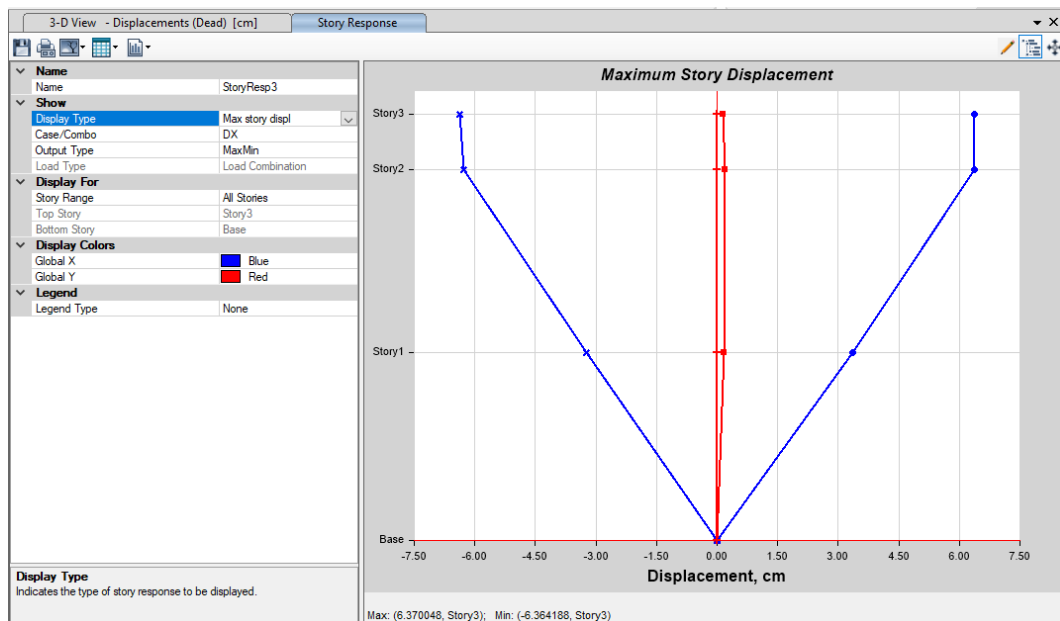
3-D View - Displacements (Dead) [cm]
Story Response

| | |
|---|---|
| Name | |
| Name | StoryResp3 |
| Show | |
| Display Type | Max story displ |
| Case/Combo | DX |
| Output Type | MaxMin |
| Load Type | Load Combination |
| Display For | |
| Story Range | All Stories |
| Top Story | Story3 |
| Bottom Story | Base |
| Display Colors | |
| Global X | Blue |
| Global Y | Red |
| Legend | |
| Legend Type | None |

Display Type
Indicates the type of story response to be displayed.

Maximum Story Displacement

Story3
Story2
Story1
Base

-7.50 -6.00 -4.50 -3.00 -1.50 0.00 1.50 3.00 4.50 6.00 7.50

Displacement, cm

Max: (6.370048, Story3); Min: (-6.364188, Story3)